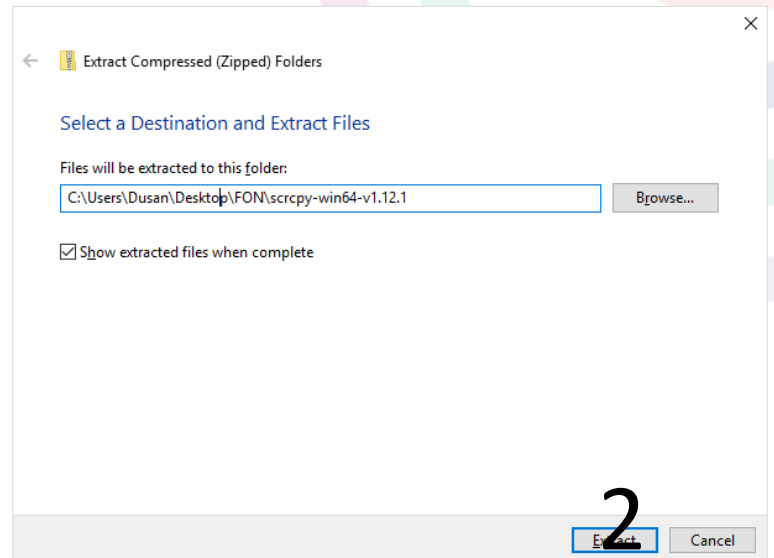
Extract Compressed (Zipped) Folders

Select a Destination and Extract Files

Files will be extracted to this folder:

C:\Users\Dusan\Desktop\FON\scrcpy-win64-v1.12.1

Browse...

Show extracted files when complete

2

Extract

Cancel